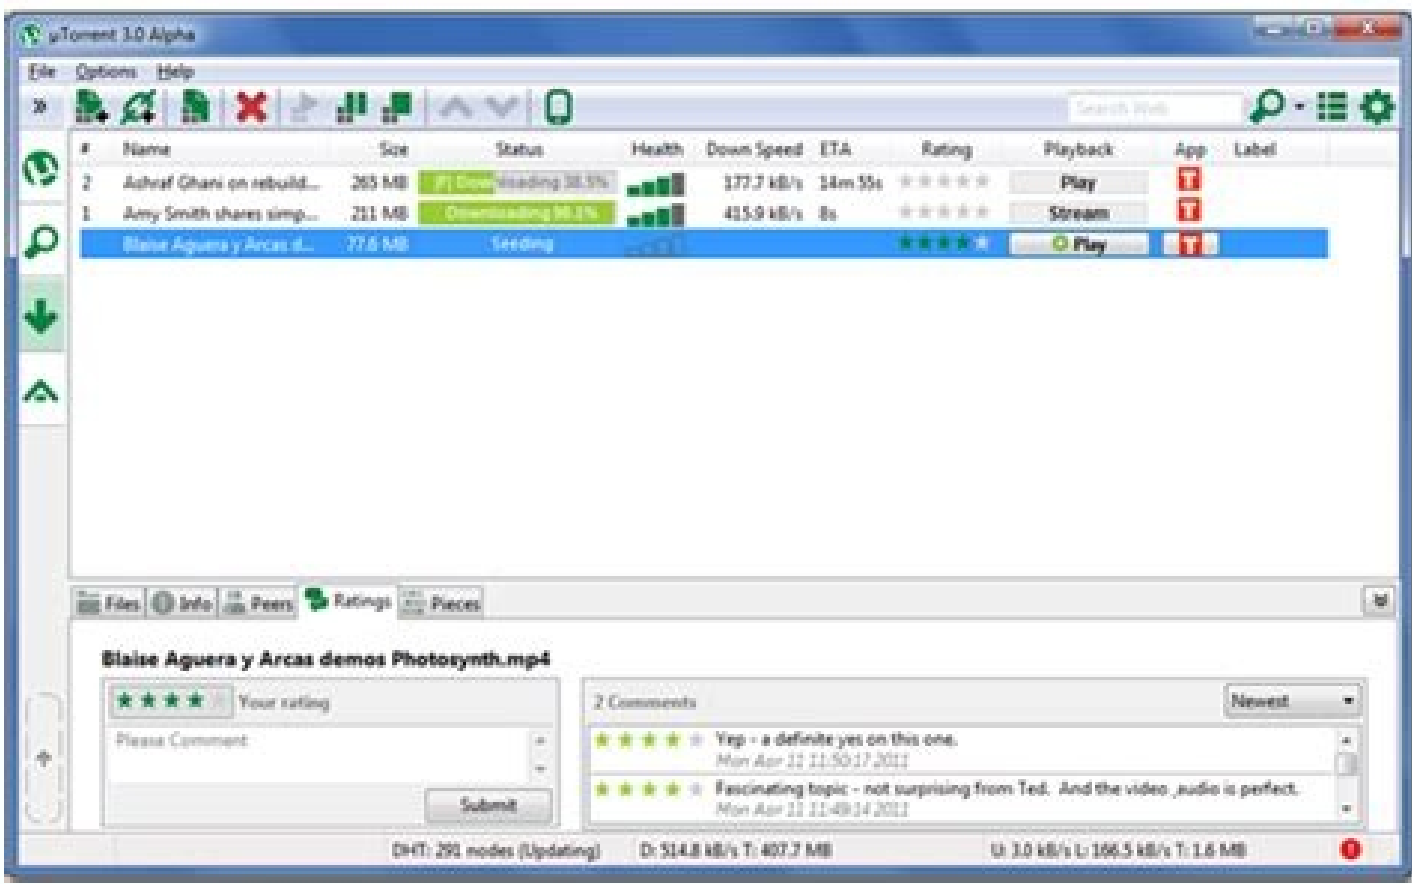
µTorrent 3.0 Alpha

File Options Help

Search Web

| # | Name | Size | Status | Health | Down Speed | ETA | Rating | Playback | App | Label |
|---|---|---|---|---|---|---|---|---|---|---|
| 2 | Ashraf Ghani on rebuild... | 265 MB | [F] Downloading 38.5% | | 177.7 kB/s | 14m 55s | | Play | | |
| 1 | Amy Smith shares simp... | 211 MB | Downloading 98.1% | | 415.9 kB/s | 8s | | Stream | | |
| | Blaise Aguera y Arcas d... | 77.6 MB | Seeding | | | | | Play | | |

Files Info Peers Ratings Pieces

Blaise Aguera y Arcas demos Photosynth.mp4

Your rating

Please Comment

Submit

2 Comments

Newest

Yep - a definite yes on this one.
Mon Apr 11 11:50:17 2011

Fascinating topic - not surprising from Ted. And the video ,audio is perfect.
Mon Apr 11 11:49:14 2011

DHT: 291 nodes (Updating) D: 514.8 kB/s T: 407.7 MB U: 3.0 kB/s L: 166.5 kB/s T: 1.6 MB